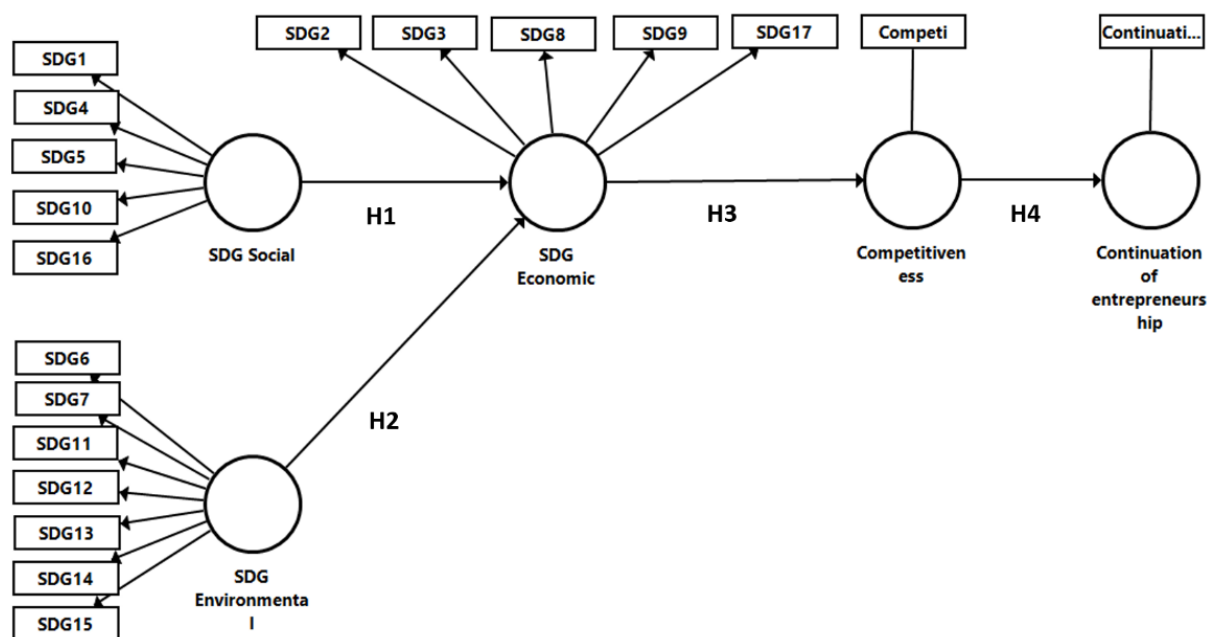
SDG2
SDG3
SDG8
SDG9
SDG17
Competi
Continuati...

SDG1
SDG4
SDG5
SDG10
SDG16

SDG Social

H1

SDG Economic

H3

Competitiveness

H4

Continuation of entrepreneurship

SDG6
SDG7
SDG11
SDG12
SDG13
SDG14
SDG15

H2

SDG Environmental